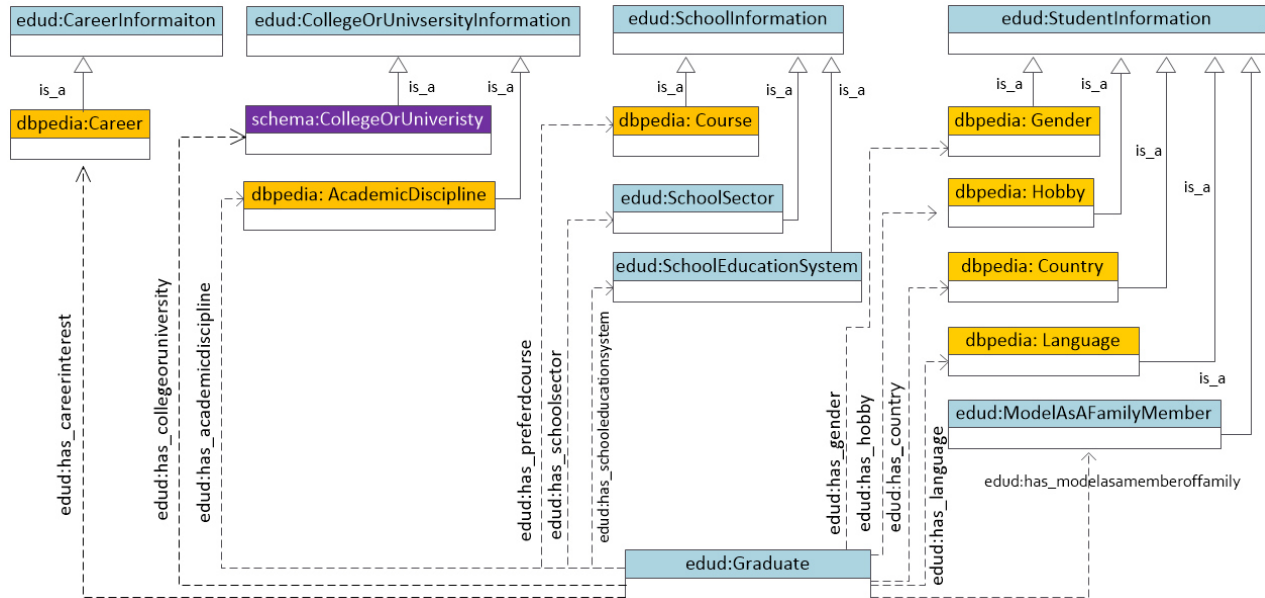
edud:CareerInformaiton

is_a

dbpedia:Career

edud:CollegeOrUnivsersityInformation

is_a

is_a

schema:CollegeOrUniveristy

dbpedia: AcademicDiscipline

edud:SchoolInformation

is_a

is_a

is_a

dbpedia: Course

edud:SchoolSector

edud:SchoolEducationSystem

edud:StudentInformation

is_a

is_a

is_a

is_a

is_a

dbpedia: Gender

dbpedia: Hobby

dbpedia: Country

dbpedia: Language

edud:ModelAsAFamilyMember

edud:has_modelasamemberoffamily

edud:has_careerinterest

edud:has_collegeoruniversity

edud:has_academicdiscipline

edud:has_preferdcourse

edud:has_schoolsector

edud:has_schooleducationsystem

edud:has_gender

edud:has_hobby

edud:has_country

edud:has_language

edud:Graduate